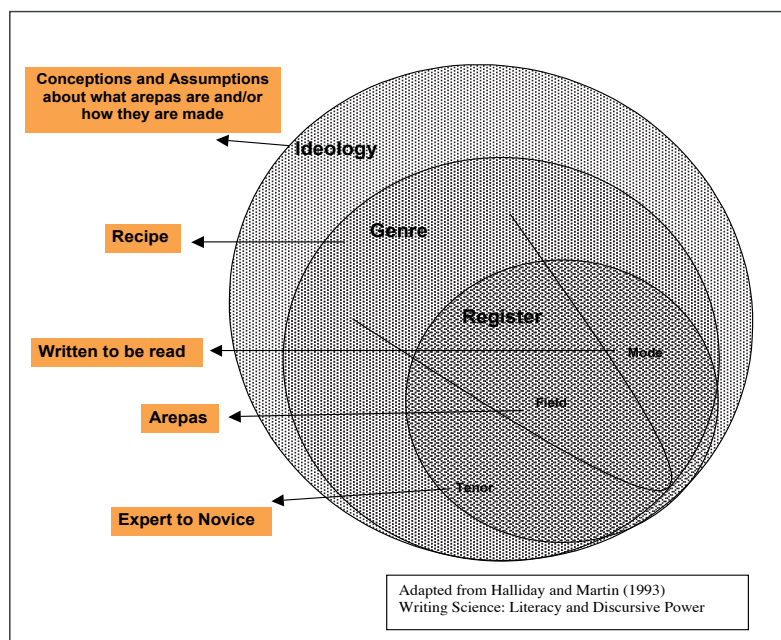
Conceptions and Assumptions about what arepas are and/or how they are made

Ideology

Recipe

Genre

Register

Written to be read

Mode

Arepas

Field

Tenor

Expert to Novice

Adapted from Halliday and Martin (1993)
Writing Science: Literacy and Discursive Power